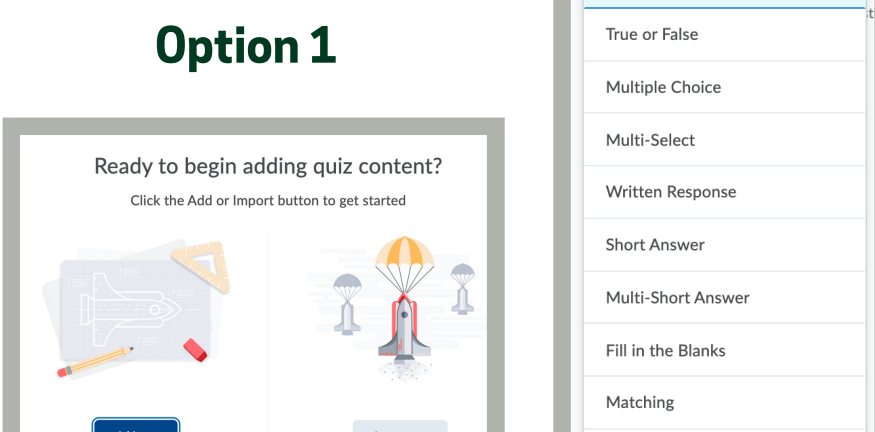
Option 1

Ready to begin adding quiz content?

Click the Add or Import button to get started

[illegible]

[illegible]

True or False

Multiple Choice

Multi-Select

Written Response

Short Answer

Multi-Short Answer

Fill in the Blanks

Matching